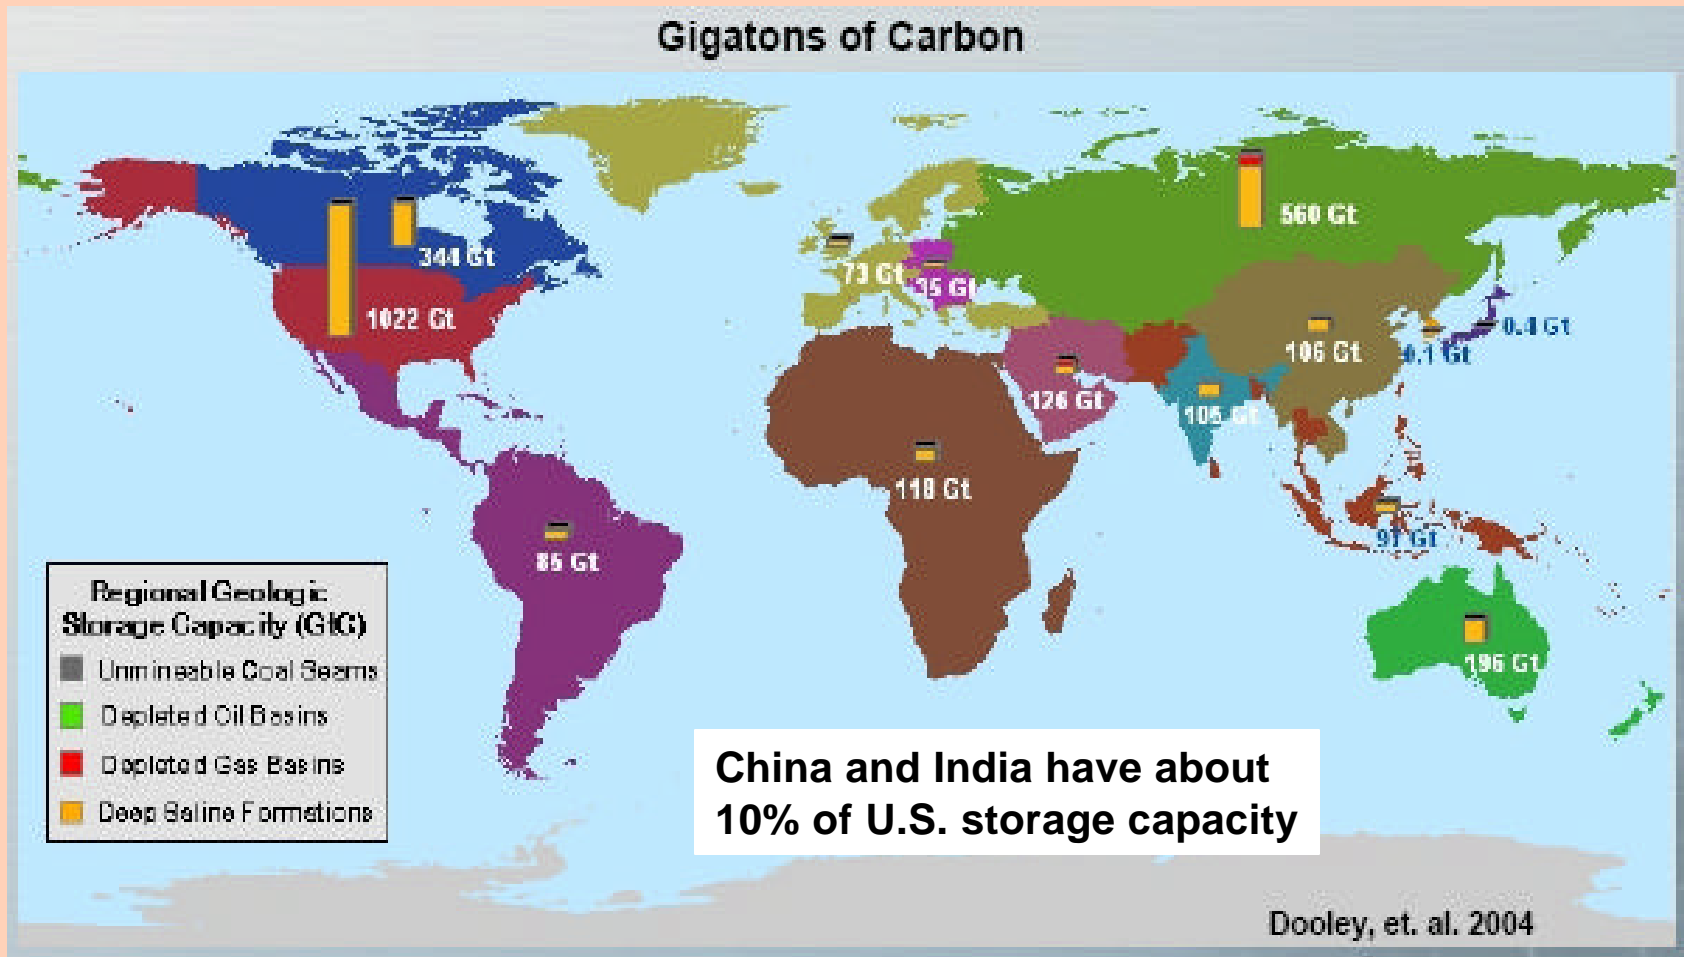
Gigatons of Carbon

344 Gt

1022 Gt

73 Gt

15 Gt

560 Gt

106 Gt

0.4 Gt

0.1 Gt

126 Gt

105 Gt

118 Gt

85 Gt

97 Gt

196 Gt

Regional Geologic Storage Capacity (GtC)

Unmineable Coal Seams

Depleted Oil Basins

Depleted Gas Basins

Deep Saline Formations

China and India have about 10% of U.S. storage capacity

Dooley, et. al. 2004